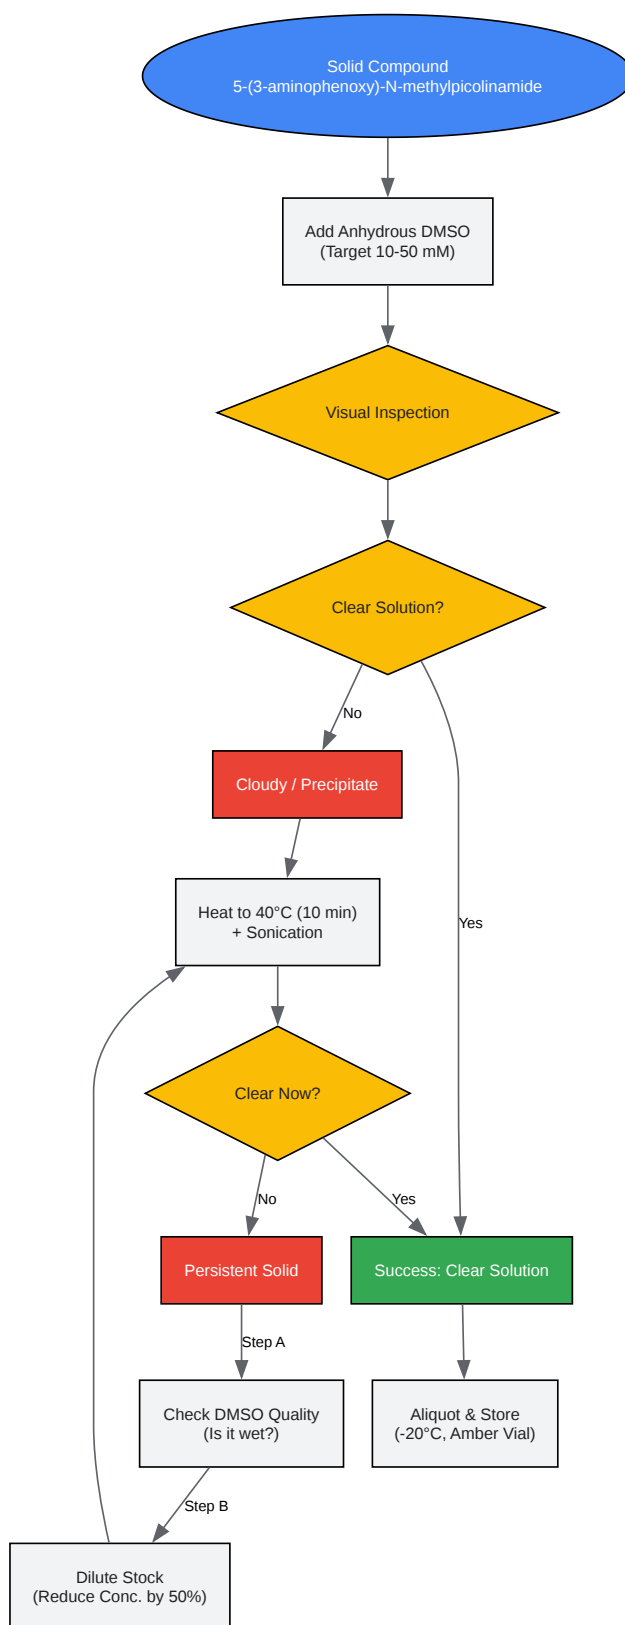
Solid Compound
5-(3-aminophenoxy)-N-methylpicolinamide

Add Anhydrous DMSO
(Target 10-50 mM)

Visual Inspection

Clear Solution?

No

Yes

Cloudy / Precipitate

Heat to 40°C (10 min)
+ Sonication

Clear Now?

No

Yes

Persistent Solid

Success: Clear Solution

Step A

Check DMSO Quality
(Is it wet?)

Aliquot & Store
(-20°C, Amber Vial)

Step B

Dilute Stock
(Reduce Conc. by 50%)